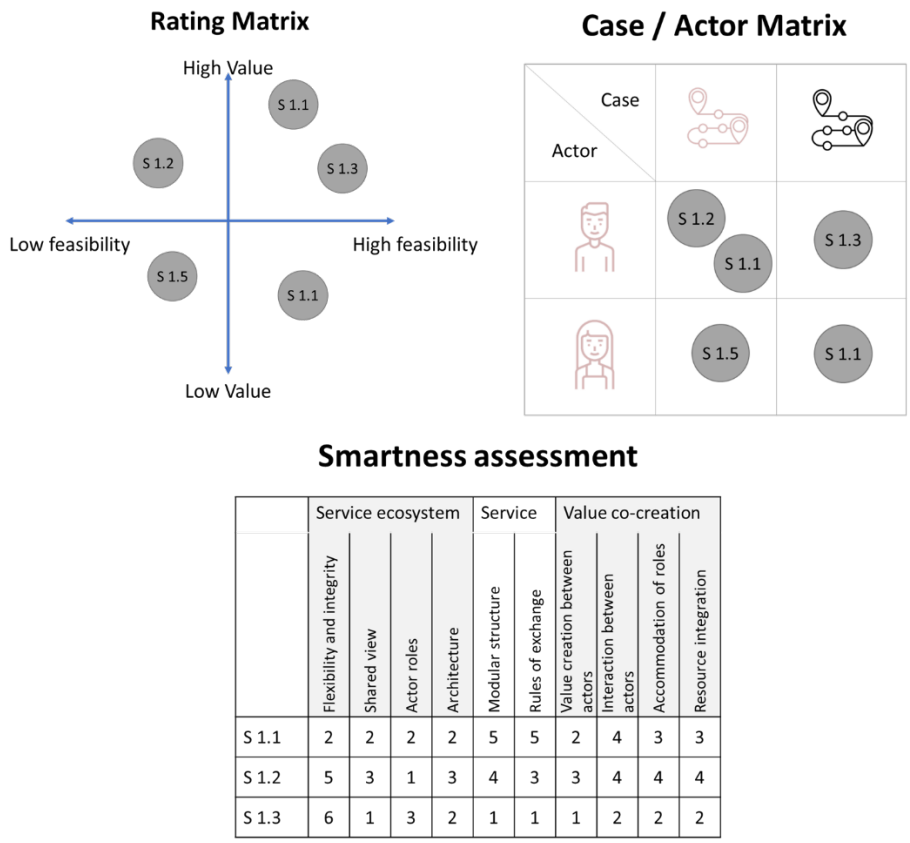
Rating Matrix

High Value

S 1.1

S 1.2

S 1.3

Low feasibility

High feasibility

S 1.5

S 1.1

Low Value

Case / Actor Matrix

Case

Actor

S 1.2

S 1.1

S 1.3

S 1.5

S 1.1

Smartness assessment

| | Service ecosystem | | | | Service | | Value co-creation | | | |
|---|---|---|---|---|---|---|---|---|---|---|
| | Flexibility and integrity | Shared view | Actor roles | Architecture | Modular structure | Rules of exchange | Value creation between actors | Interaction between actors | Accommodation of roles | Resource integration |
| S 1.1 | 2 | 2 | 2 | 2 | 5 | 5 | 2 | 4 | 3 | 3 |
| S 1.2 | 5 | 3 | 1 | 3 | 4 | 3 | 3 | 4 | 4 | 4 |
| S 1.3 | 6 | 1 | 3 | 2 | 1 | 1 | 1 | 2 | 2 | 2 |